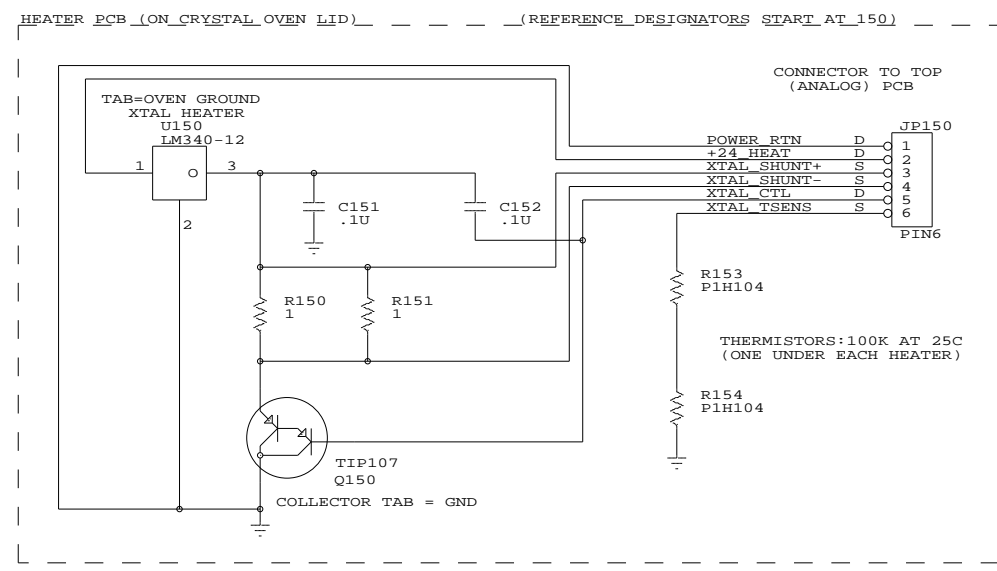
HEATER PCB (ON CRYSTAL OVEN LID)

(REFERENCE DESIGNATORS START AT 150)

CONNECTOR TO TOP (ANALOG) PCB

TAB=OVEN GROUND
XTAL HEATER
U150
LM340-12

1
O
3
2

C151
.1U

C152
.1U

POWER_RTN D
+24_HEAT D
XTAL_SHUNT+ S
XTAL_SHUNT- S
XTAL_CTL D
XTAL_TSENS S

JP150
1
2
3
4
5
6
PIN6

R150
1

R151
1

R153
P1H104

THERMISTORS:100K AT 25C
(ONE UNDER EACH HEATER)

R154
P1H104

TIP107
Q150

COLLECTOR TAB = GND